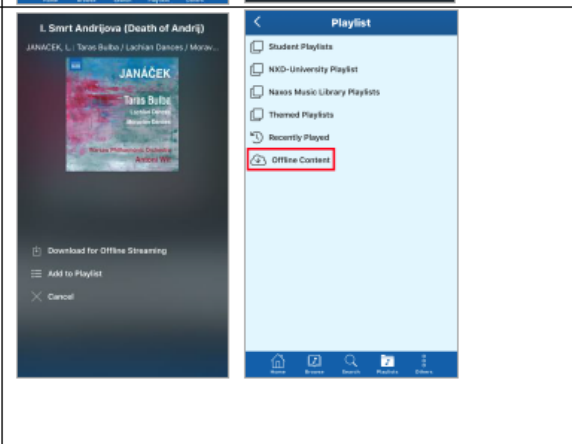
I. Smrt Andrijova (Death of Andrij)

JANACEK, L.: Taras Bulba / Lachian Dances / Morav...

JANÁČEK

Taras Bulba

Lachian Dances

Moravian Dances

Warsaw Philharmonic Orchestra

Antoni Wit

Download for Offline Streaming

Add to Playlist

Cancel

Playlist

Student Playlists

NXD-University Playlist

Naxos Music Library Playlists

Themed Playlists

Recently Played

Offline Content

Home

Browse

Search

Playlists

Others